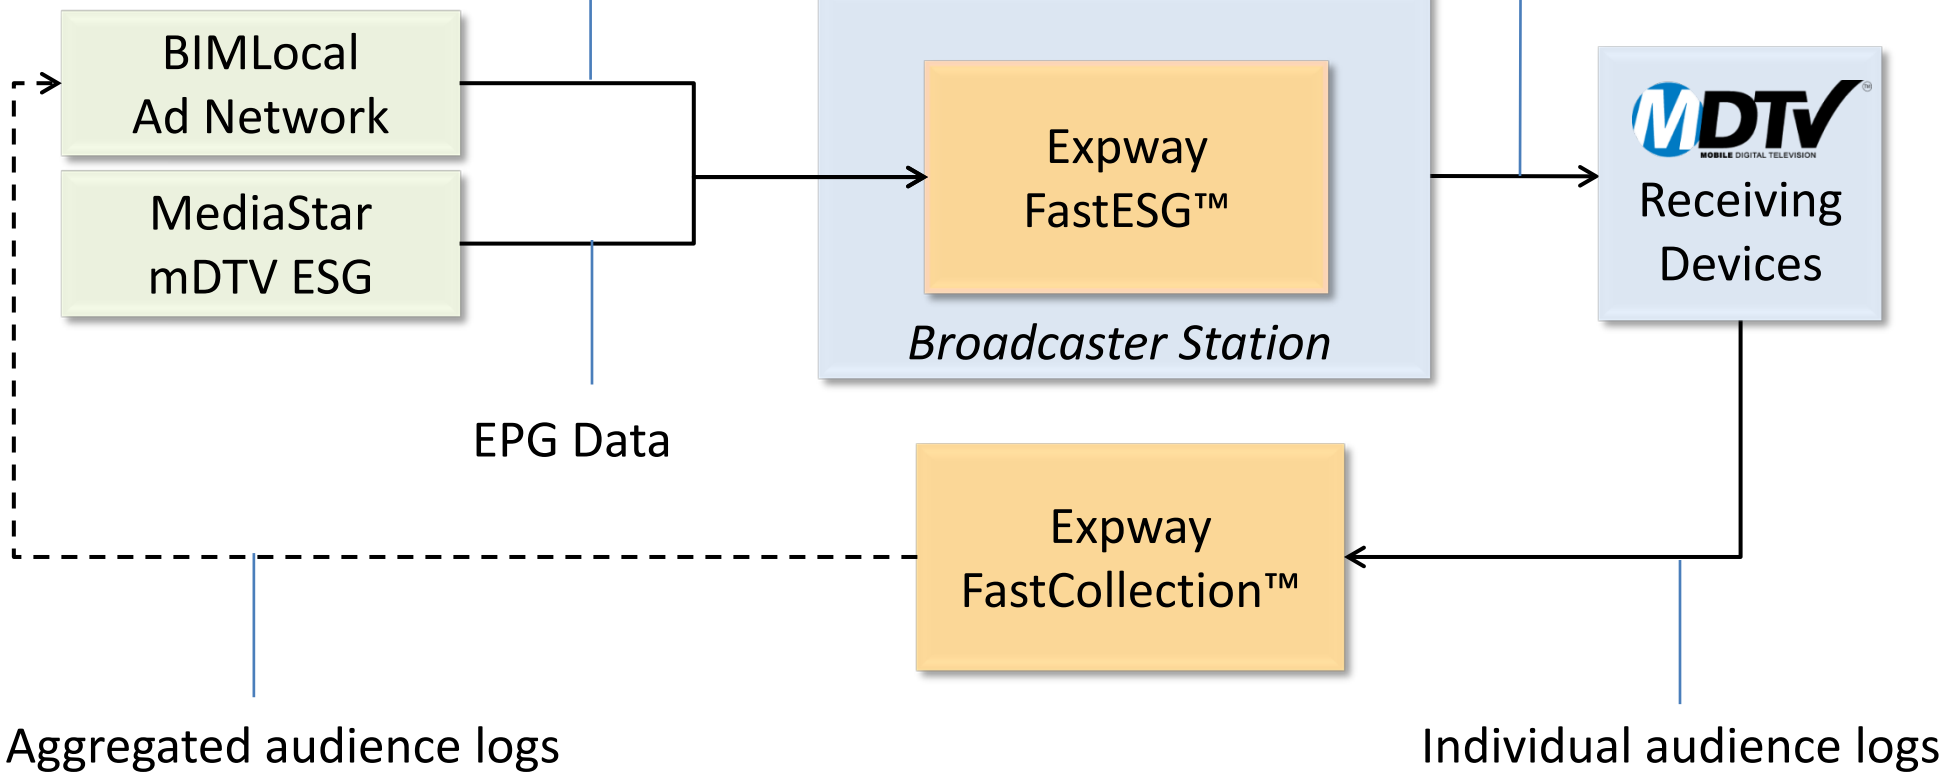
BIMLocal
Ad Network

MediaStar
mDTV ESG

Expway
FastESG™

Broadcaster Station

MDTV
MOBILE DIGITAL TELEVISION

Receiving
Devices

EPG Data

Expway
FastCollection™

Aggregated audience logs

Individual audience logs